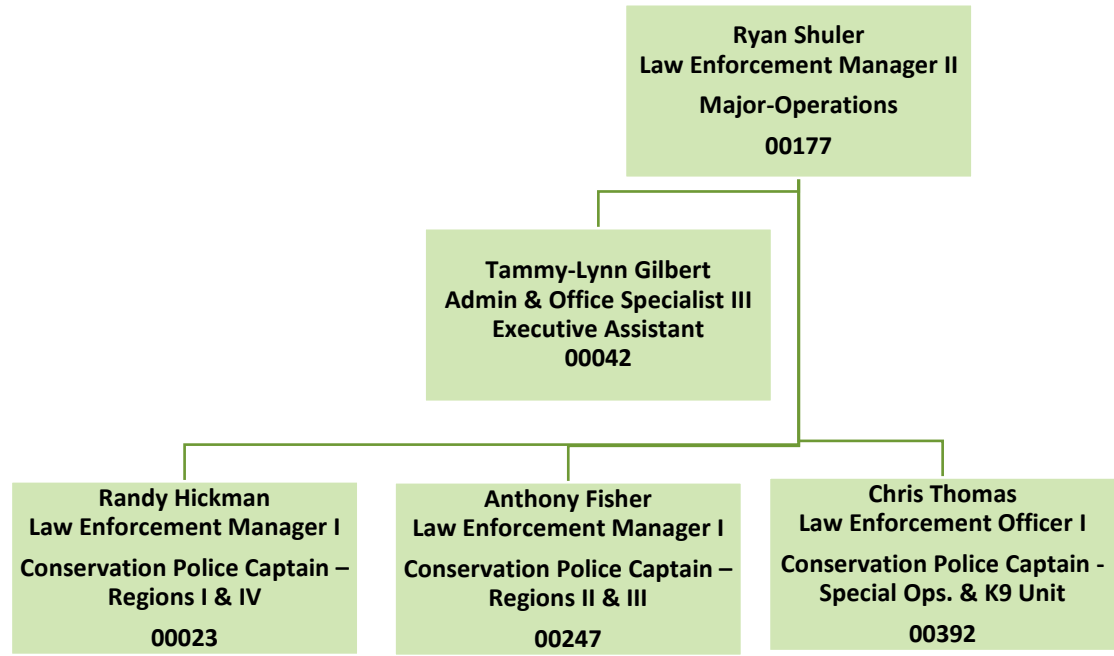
Ryan Shuler
Law Enforcement Manager II
Major-Operations
00177

Tammy-Lynn Gilbert
Admin & Office Specialist III
Executive Assistant
00042

Randy Hickman
Law Enforcement Manager I
Conservation Police Captain – Regions I & IV
00023

Anthony Fisher
Law Enforcement Manager I
Conservation Police Captain – Regions II & III
00247

Chris Thomas
Law Enforcement Officer I
Conservation Police Captain - Special Ops. & K9 Unit
00392